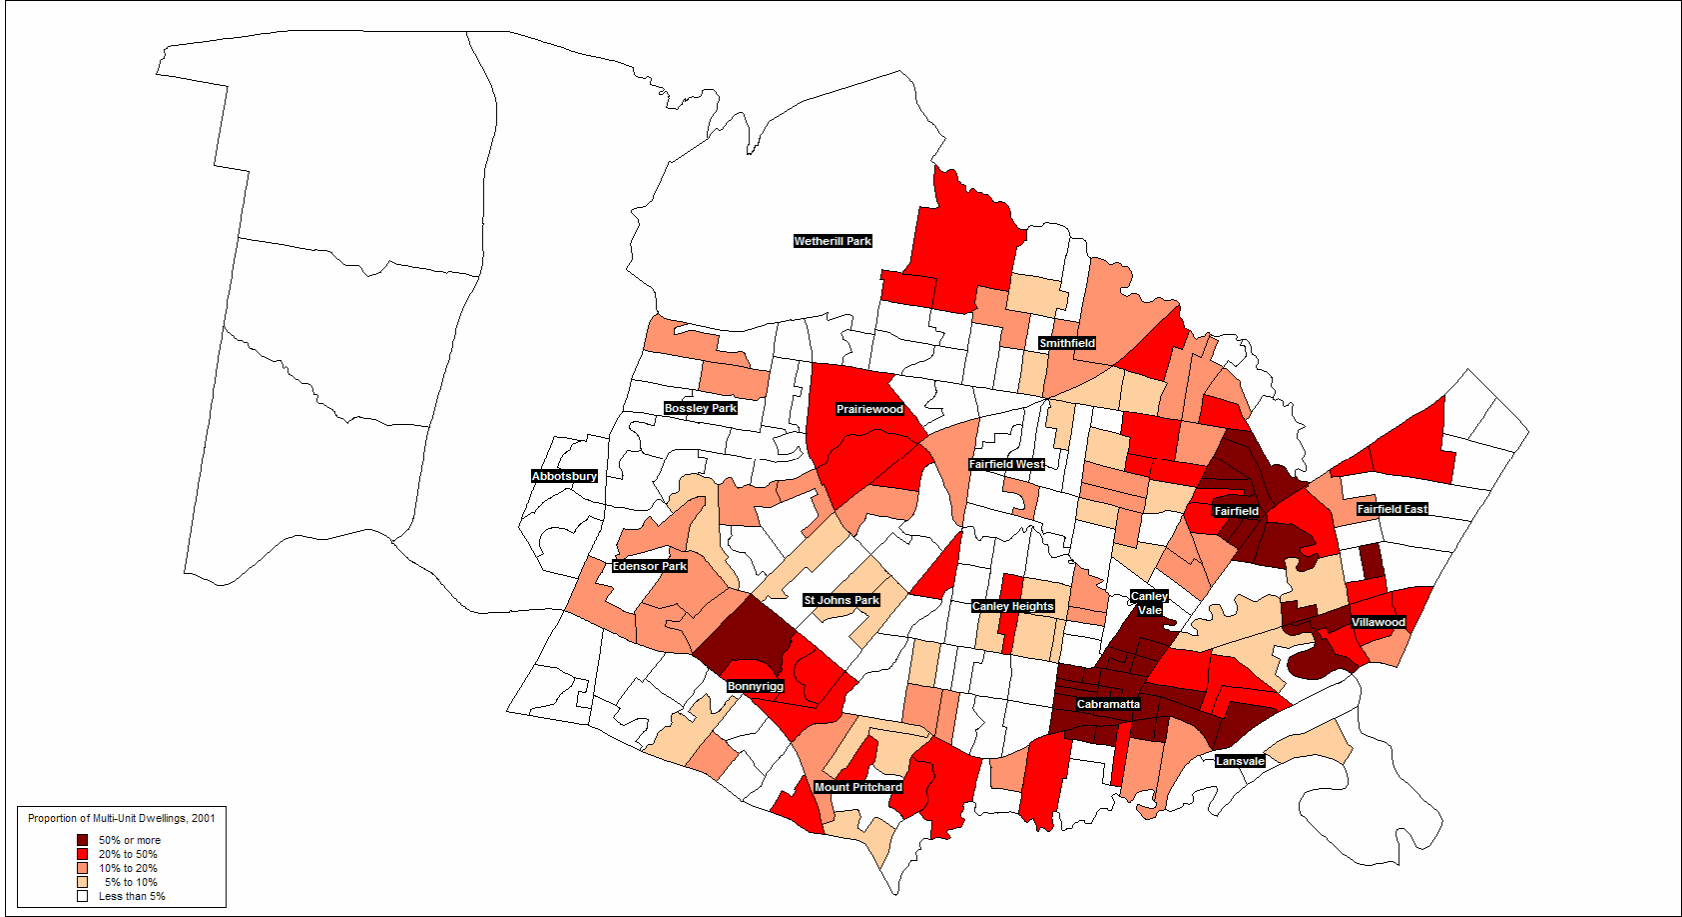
Wetherill Park
Smithfield
Bossley Park
Prairiewood
Abbotsbury
Fairfield West
Fairfield
Fairfield East
Edensor Park
St Johns Park
Canley Heights
Canley Vale
Villawood
Bonnyrigg
Cabramatta
Lansvale
Mount Pritchard

Proportion of Multi-Unit Dwellings, 2001
50% or more
20% to 50%
10% to 20%
5% to 10%
Less than 5%